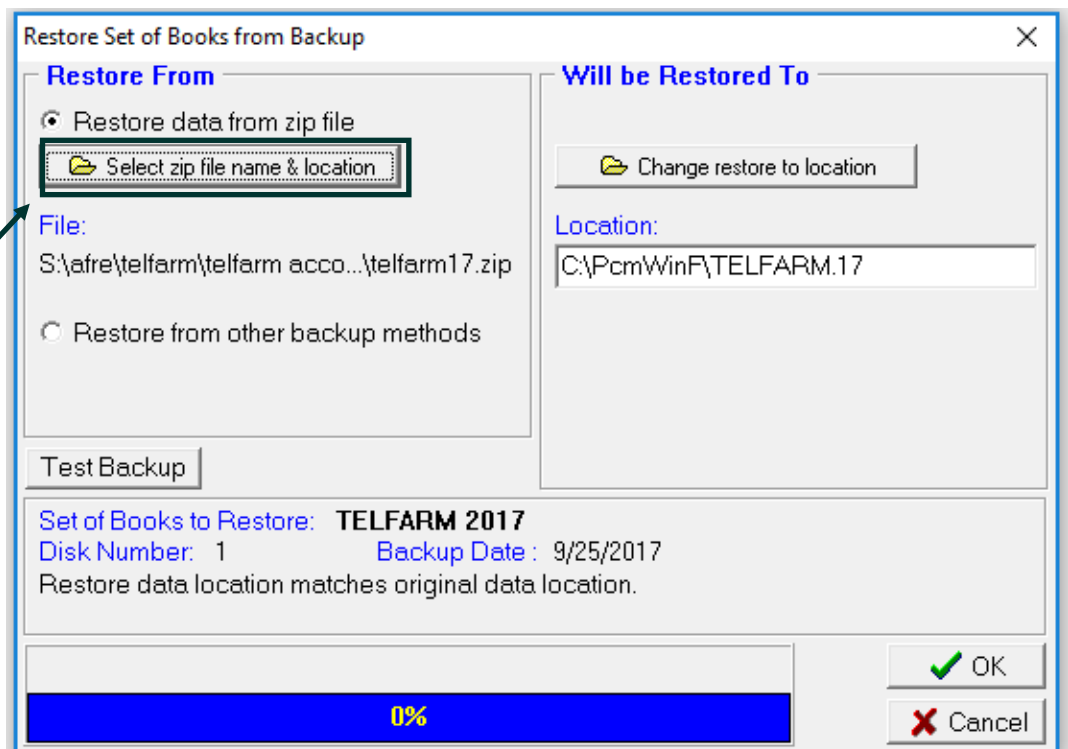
Restore Set of Books from Backup

Restore From

Restore data from zip file

Select zip file name & location

File:

S:\afre\telfarm\telfarm acco...\telfarm17.zip

Restore from other backup methods

Will be Restored To

Change restore to location

Location:

C:\PcmWinF\TELFARM.17

Test Backup

Set of Books to Restore: TELFARM 2017

Disk Number: 1 Backup Date : 9/25/2017

Restore data location matches original data location.

0%

OK

Cancel